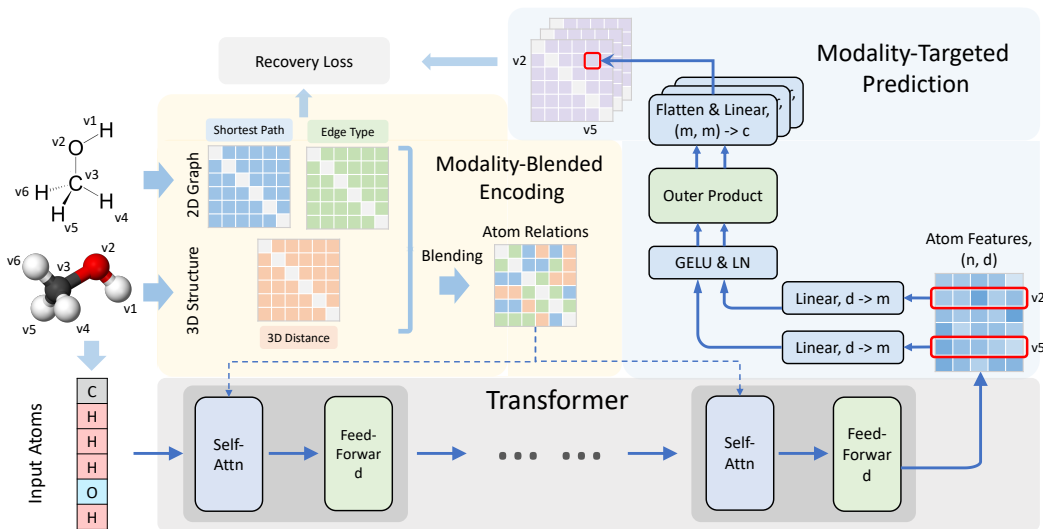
Recovery Loss

Modality-Targeted Prediction

v2

v5

Flatten & Linear, (m, m) -> c

Outer Product

GELU & LN

Atom Features, (n, d)

Linear, d -> m

Linear, d -> m

v2

v5

Shortest Path

Edge Type

2D Graph

3D Structure

3D Distance

Modality-Blended Encoding

Atom Relations

Blending

v1 H
v2 O
v3
v6 H
H
H v4
v5

v6
v3
v2
v1
v5
v4

Input Atoms

C
H
H
H
O
H

Transformer

Self-Attn

Feed-Forward

Self-Attn

Feed-Forward